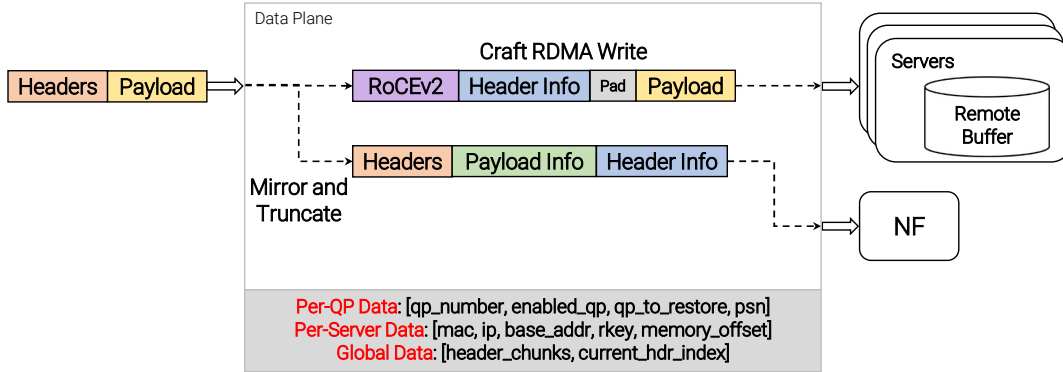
Data Plane

Headers | Payload

Craft RDMA Write

RoCEv2 | Header Info | Pad | Payload

Servers

Remote Buffer

Headers | Payload Info | Header Info

Mirror and Truncate

NF

Per-QP Data: [qp_number, enabled_qp, qp_to_restore, psn]
Per-Server Data: [mac, ip, base_addr, rkey, memory_offset]
Global Data: [header_chunks, current_hdr_index]